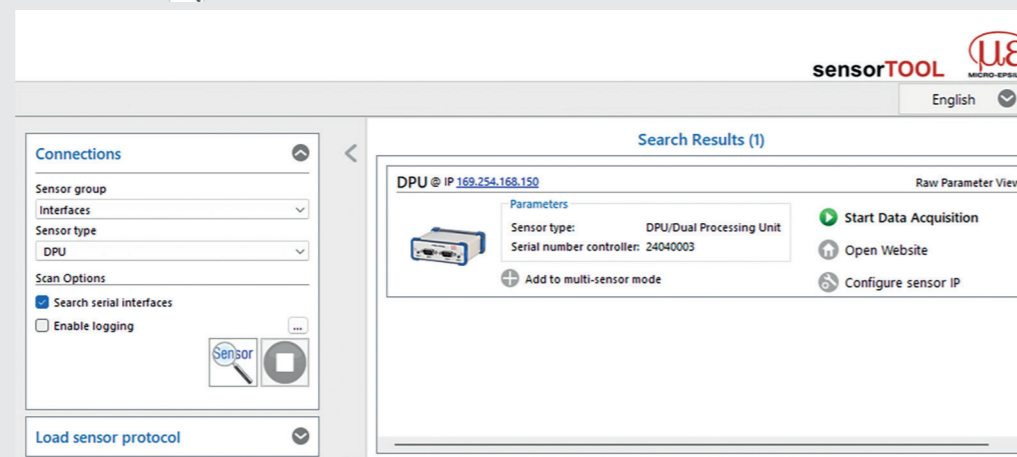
sensorTOOL

MICRO-EPSI

English

Connections

Sensor group

Interfaces

Sensor type

DPU

Scan Options

Search serial interfaces

Enable logging

...

Sensor

Load sensor protocol

Search Results (1)

DPU @ IP 169.254.168.150

Raw Parameter View

Parameters

Sensor type: DPU/Dual Processing Unit

Serial number controller: 24040003

Add to multi-sensor mode

Start Data Acquisition

Open Website

Configure sensor IP